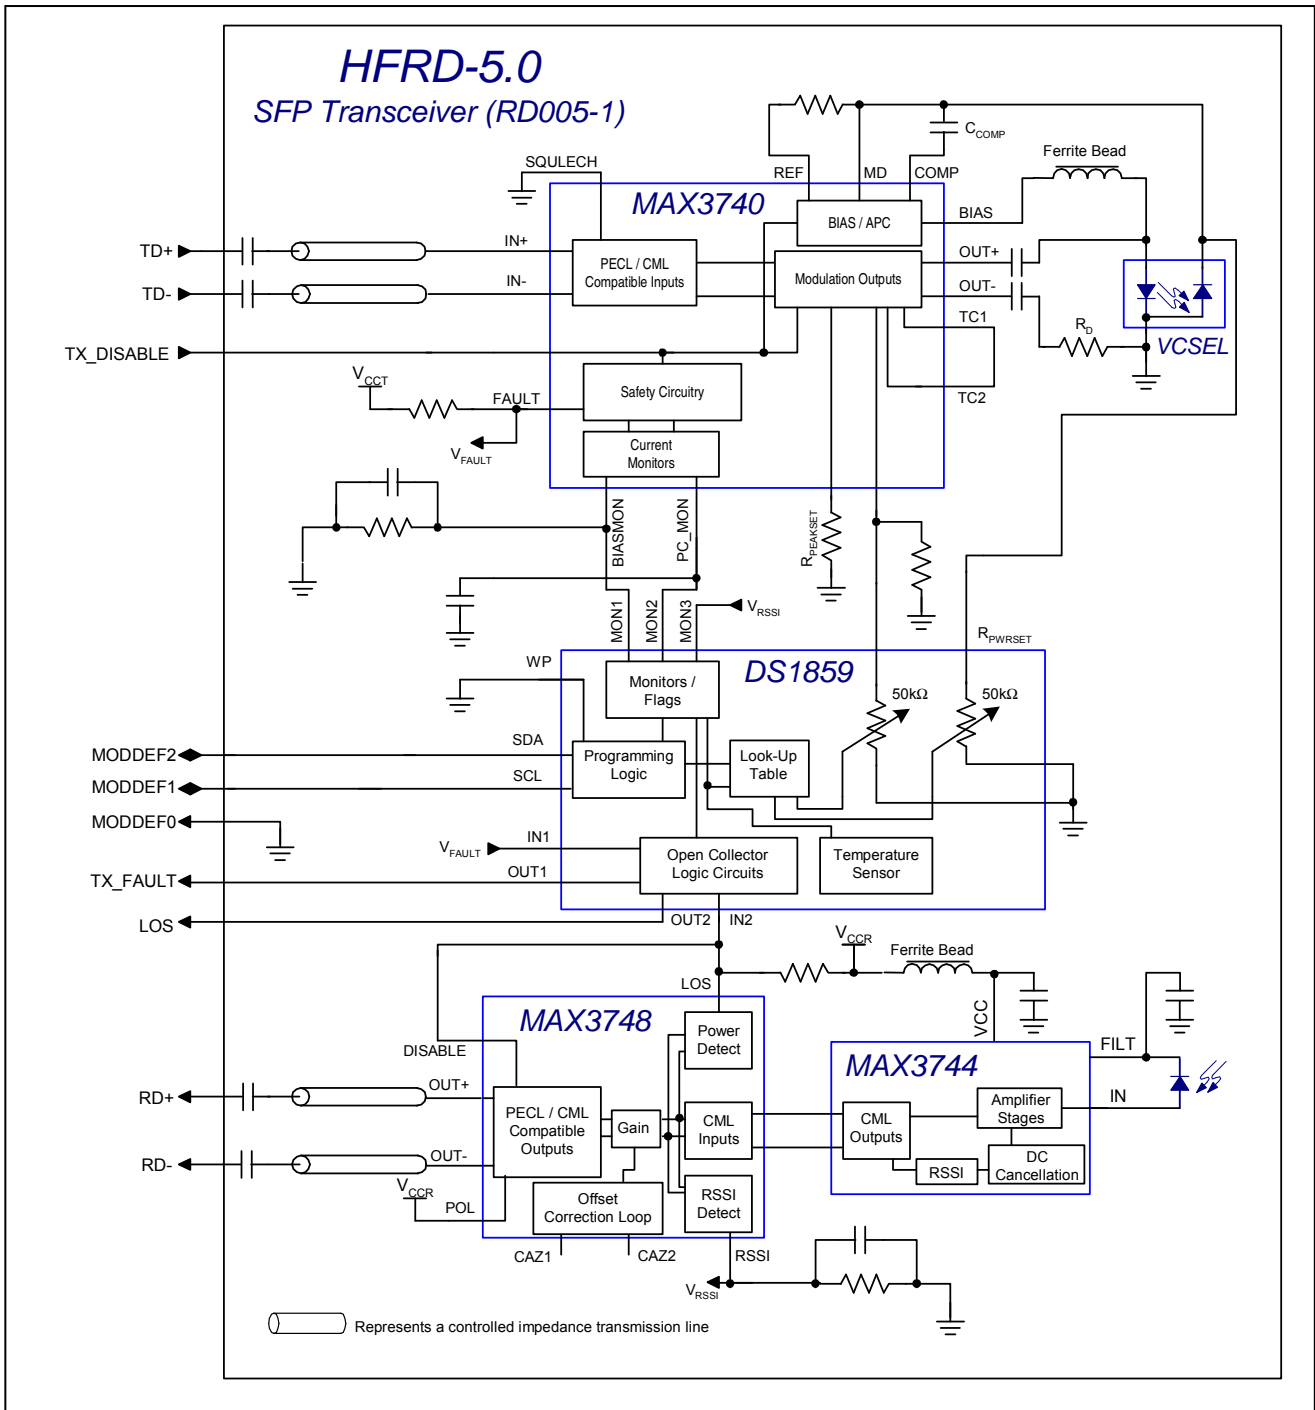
HFRD-5.0
SFP Transceiver (RD005-1)

SQULECH
REF
MD
COMP
$C_{COMP}$
Ferrite Bead
MAX3740
BIAS / APC
BIAS
TD+
TD-
IN+
IN-
PECL / CML Compatible Inputs
Modulation Outputs
OUT+
OUT-
TC1
$R_D$
VCSEL
TX_DISABLE
$V_{CCT}$
FAULT
Safety Circuitry
TC2
$V_{FAULT}$
Current Monitors
BIASMON
PC_MON
$R_{PEAKSET}$
MON1
MON2
MON3
$V_{RSSI}$
$R_{PWRSET}$
WP
Monitors / Flags
DS1859
50kΩ
50kΩ
MODDEF2
SDA
Programming Logic
Look-Up Table
MODDEF1
SCL
MODDEF0
$V_{FAULT}$
IN1
Open Collector Logic Circuits
Temperature Sensor
TX_FAULT
OUT1
LOS
OUT2
IN2
$V_{CCR}$
Ferrite Bead
LOS
VCC
MAX3748
Power Detect
DISABLE
MAX3744
FILT
OUT+
RD+
PECL / CML Compatible Outputs
Gain
CML Inputs
CML Outputs
Amplifier Stages
IN
RD-
OUT-
RSSI
DC Cancellation
$V_{CCR}$
POL
Offset Correction Loop
RSSI Detect
CAZ1
CAZ2
RSSI
$V_{RSSI}$
Represents a controlled impedance transmission line